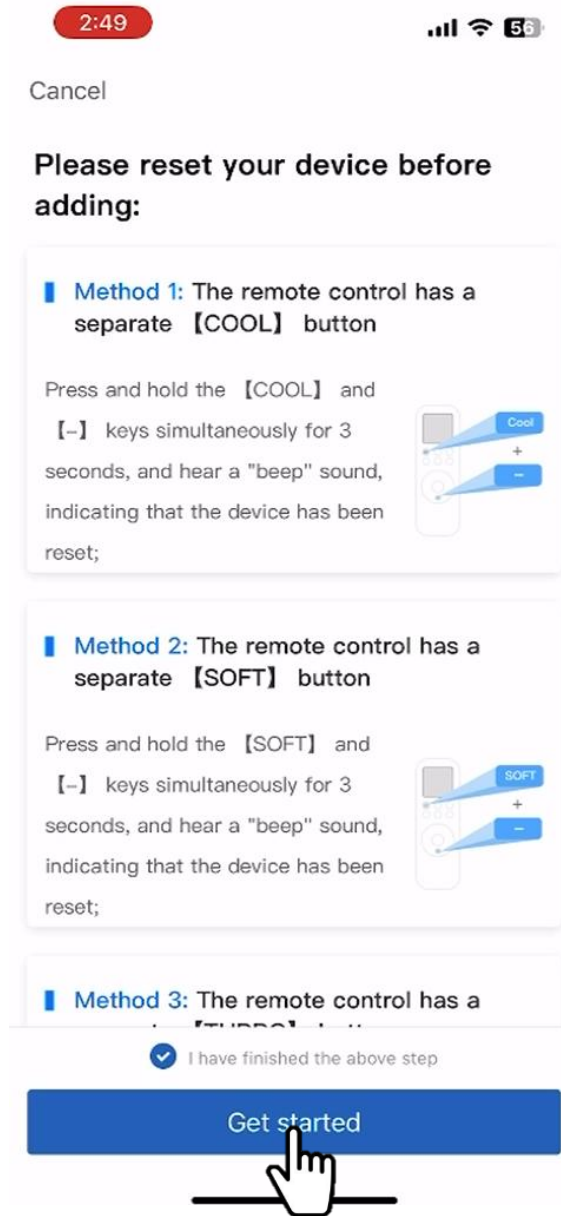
2:49

56

Cancel

Please reset your device before adding:

Method 1: The remote control has a separate 【COOL】 button

Press and hold the 【COOL】 and 【–】 keys simultaneously for 3 seconds, and hear a "beep" sound, indicating that the device has been reset;

Cool
+
–

Method 2: The remote control has a separate 【SOFT】 button

Press and hold the 【SOFT】 and 【–】 keys simultaneously for 3 seconds, and hear a "beep" sound, indicating that the device has been reset;

SOFT
+
–

Method 3: The remote control has a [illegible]

I have finished the above step

Get started